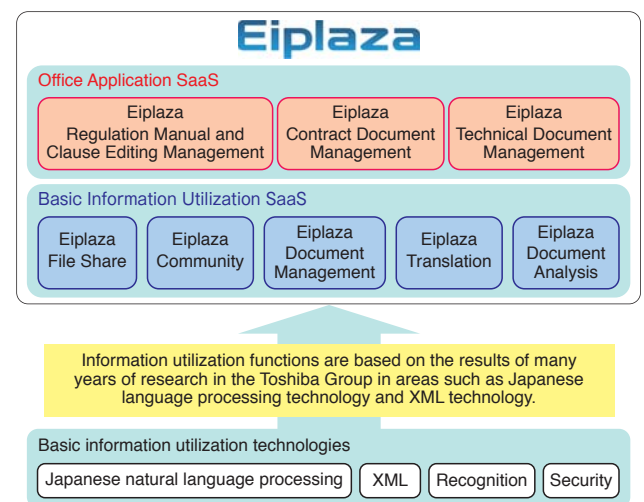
Eiplaza

Office Application SaaS

Eiplaza
Regulation Manual and Clause Editing Management

Eiplaza
Contract Document Management

Eiplaza
Technical Document Management

Basic Information Utilization SaaS

Eiplaza
File Share

Eiplaza
Community

Eiplaza
Document Management

Eiplaza
Translation

Eiplaza
Document Analysis

Information utilization functions are based on the results of many years of research in the Toshiba Group in areas such as Japanese language processing technology and XML technology.

Basic information utilization technologies

Japanese natural language processing

XML

Recognition

Security